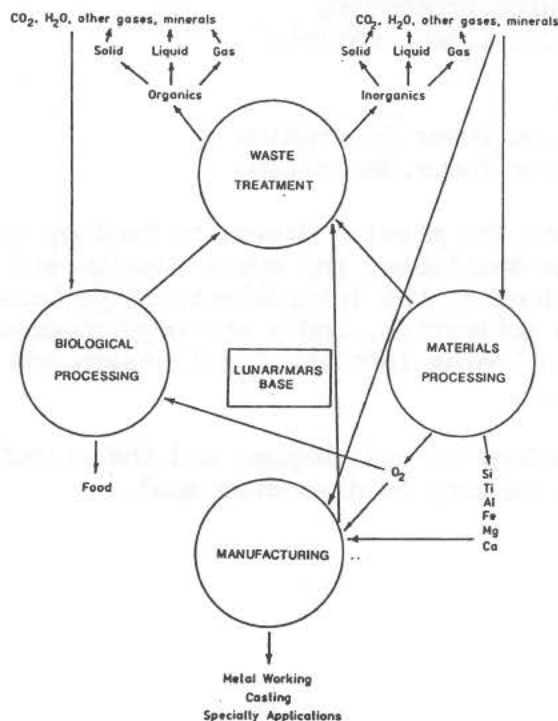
$CO_2$, $H_2O$, other gases, minerals

Solid Liquid Gas

Organics

$CO_2$, $H_2O$, other gases, minerals

Solid Liquid Gas

Inorganics

WASTE TREATMENT

BIOLOGICAL PROCESSING

LUNAR/MARS BASE

MATERIALS PROCESSING

Food

$O_2$

Si
Ti
Al
Fe
Mg
Ca

MANUFACTURING

Metal Working
Casting
Specialty Applications